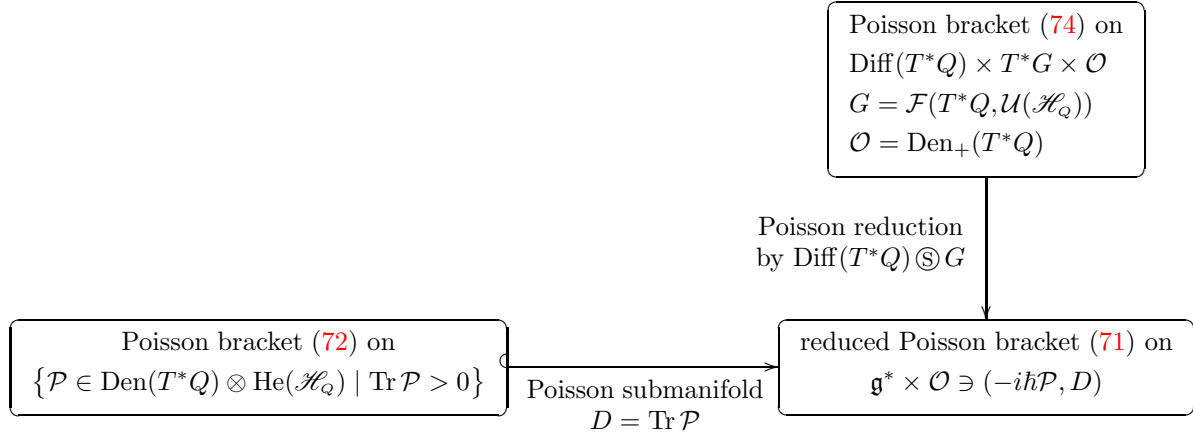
Poisson bracket (74) on
$\mathrm{Diff}(T^*Q) \times T^*G \times \mathcal{O}$
$G = \mathcal{F}(T^*Q, \mathcal{U}(\mathscr{H}_Q))$
$\mathcal{O} = \mathrm{Den}_+(T^*Q)$

Poisson reduction
by $\mathrm{Diff}(T^*Q) \circledS G$

Poisson bracket (72) on
$\{\mathcal{P} \in \mathrm{Den}(T^*Q) \otimes \mathrm{He}(\mathscr{H}_Q) \mid \mathrm{Tr}\,\mathcal{P} > 0\}$

Poisson submanifold
$D = \mathrm{Tr}\,\mathcal{P}$

reduced Poisson bracket (71) on
$\mathfrak{g}^* \times \mathcal{O} \ni (-i\hbar\mathcal{P}, D)$